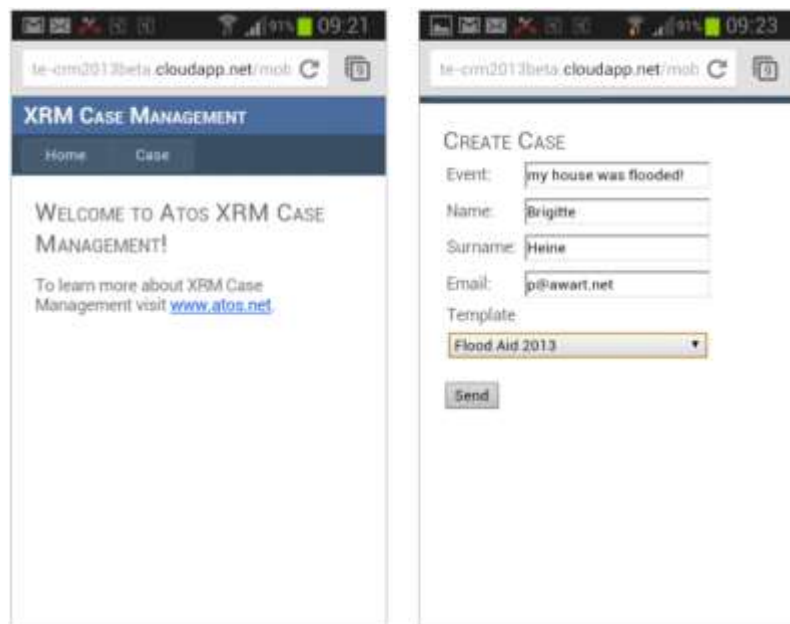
91% 09:21

te-crm2013beta.cloudapp.net/mob

XRM Case Management

Home Case

Welcome to Atos XRM Case Management!

To learn more about XRM Case Management visit www.atos.net.

91% 09:23

te-crm2013beta.cloudapp.net/mob

Create Case

Event: my house was flooded!

Name: Brigitte

Surname: Heine

Email: p@awart.net

Template

Flood Aid 2013

Send